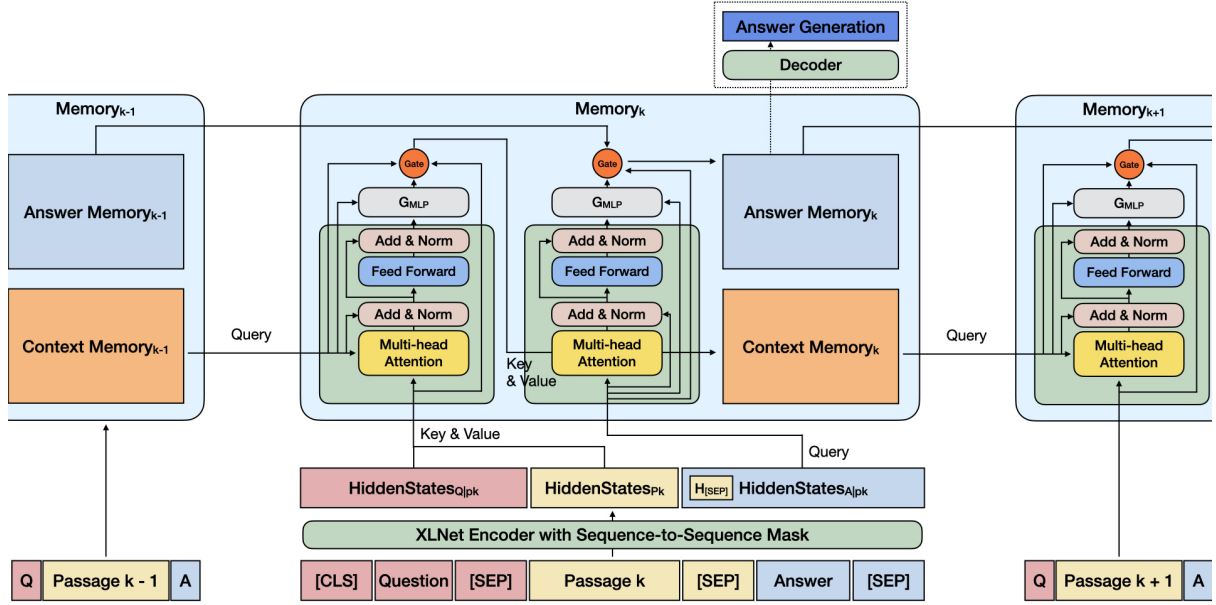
Answer Generation

Decoder

Memory$_{k-1}$

Answer Memory$_{k-1}$

Context Memory$_{k-1}$

Query

Memory$_k$

Gate

$G_{MLP}$

Add & Norm

Feed Forward

Add & Norm

Multi-head Attention

Key & Value

Gate

$G_{MLP}$

Add & Norm

Feed Forward

Add & Norm

Multi-head Attention

Answer Memory$_k$

Context Memory$_k$

Query

Memory$_{k+1}$

Gate

$G_{MLP}$

Add & Norm

Feed Forward

Add & Norm

Multi-head Attention

Key & Value

Query

HiddenStates$_{Q|pk}$

HiddenStates$_{Pk}$

$H_{[SEP]}$ HiddenStates$_{A|pk}$

XLNet Encoder with Sequence-to-Sequence Mask

Q | Passage k - 1 | A

[CLS] | Question | [SEP] | Passage k | [SEP] | Answer | [SEP]

Q | Passage k + 1 | A